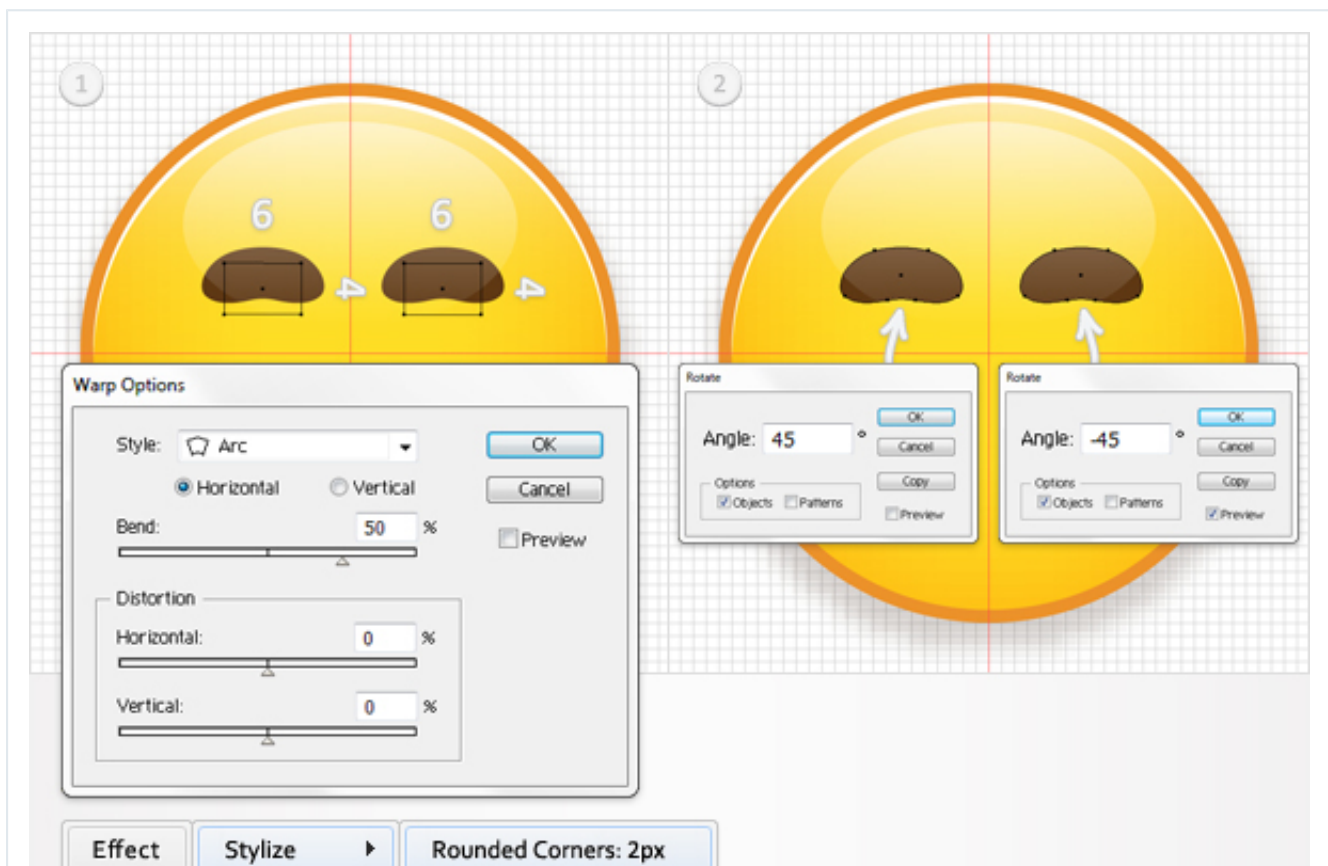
1

6 6

4 4

Warp Options

Style: Arc

OK

Cancel

Horizontal Vertical

Bend: 50 %

Preview

Distortion

Horizontal: 0 %

Vertical: 0 %

2

Rotate

Angle: 45 °

OK

Cancel

Copy

Options

Objects Patterns

Preview

Rotate

Angle: -45 °

OK

Cancel

Copy

Options

Objects Patterns

Preview

Effect

Stylize

Rounded Corners: 2px